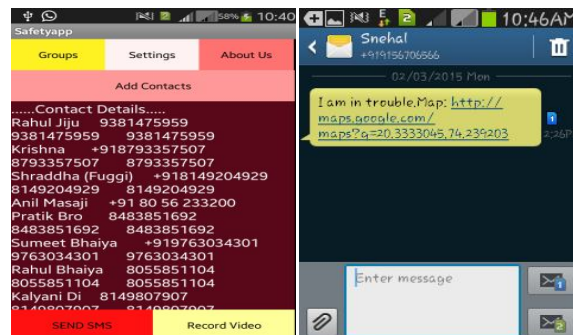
58% 10:40
Safetyapp

Groups
Settings
About Us
Add Contacts

.....Contact Details.....
Rahul Jiju 9381475959
9381475959 9381475959
Krishna +918793357507
8793357507 8793357507
Shraddha (Fuggi) +918149204929
8149204929 8149204929
Anil Masaji +91 80 56 233200
Pratik Bro 8483851692
8483851692 8483851692
Sumeet Bhaiya +919763034301
9763034301 9763034301
Rahul Bhaiya 8055851104
8055851104 8055851104
Kalyani Di 8149807907
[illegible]

SEND SMS
Record Video

10:46AM
Snehal
+919156706666
02/03/2015 Mon
I am in trouble.Map: http://maps.google.com/maps?q=20.3333045,74.239203
1
2:26P
Enter message